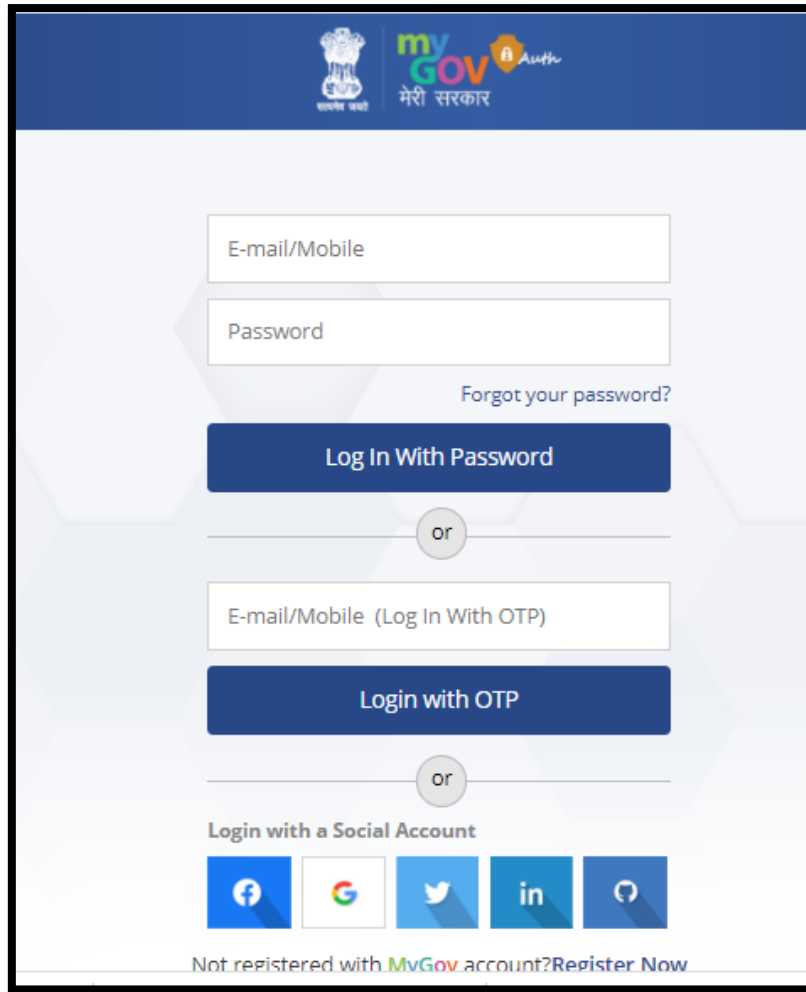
सत्यमेव जयते

my GOV Auth
मेरी सरकार

E-mail/Mobile

Password

Forgot your password?

Log In With Password

or

E-mail/Mobile (Log In With OTP)

Login with OTP

or

Login with a Social Account

in

Not registered with MyGov account?Register Now